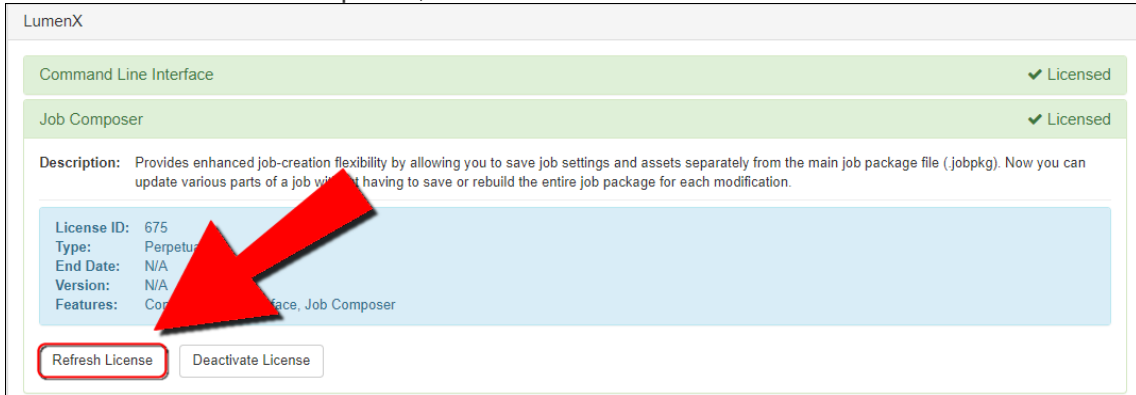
LumenX

Command Line Interface ✔ Licensed

Job Composer ✔ Licensed

Description: Provides enhanced job-creation flexibility by allowing you to save job settings and assets separately from the main job package file (.jobpkg). Now you can update various parts of a job wi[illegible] having to save or rebuild the entire job package for each modification.

License ID: 675
Type: Perpetu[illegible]
End Date: N/A
Version: N/A
Features: Co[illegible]face, Job Composer

Refresh License Deactivate License